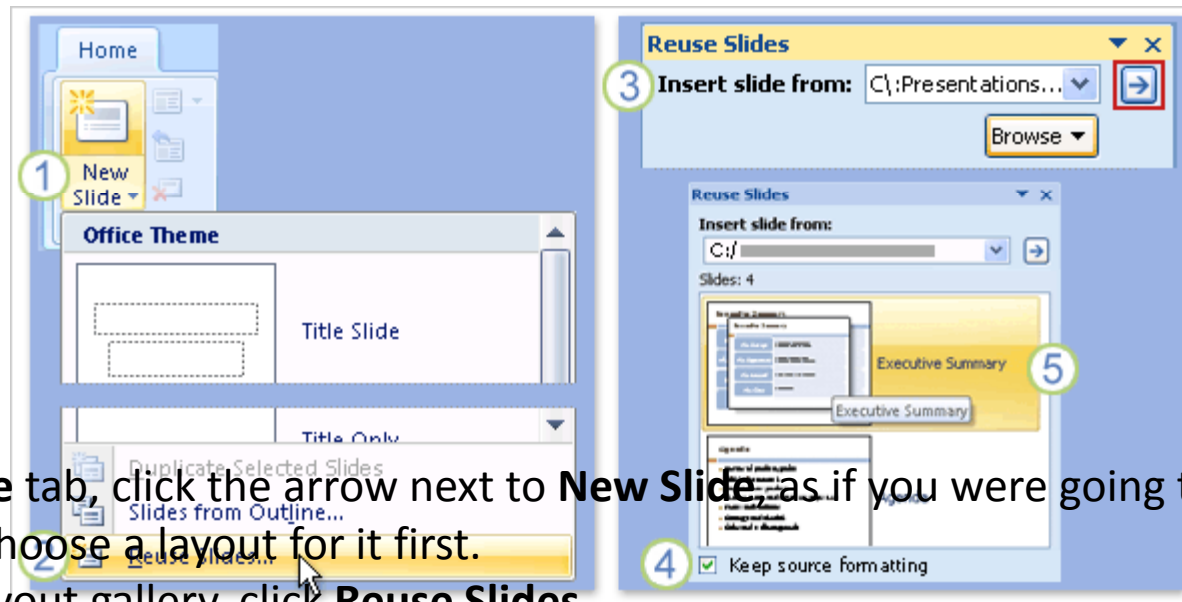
Home

1 New Slide

Office Theme

Title Slide

Title Only

Duplicate Selected Slides

Slides from Outline...

2 Reuse Slides...

Reuse Slides

3 Insert slide from: C\:Presentations...

Browse

Reuse Slides

Insert slide from:

C:/

Slides: 4

Executive Summary 5

Executive Summary

4 Keep source formatting

e tab, click the arrow next to **New Slide**, as if you were going t
hoose a layout for it first.
yout gallery, click **Reuse Slides**